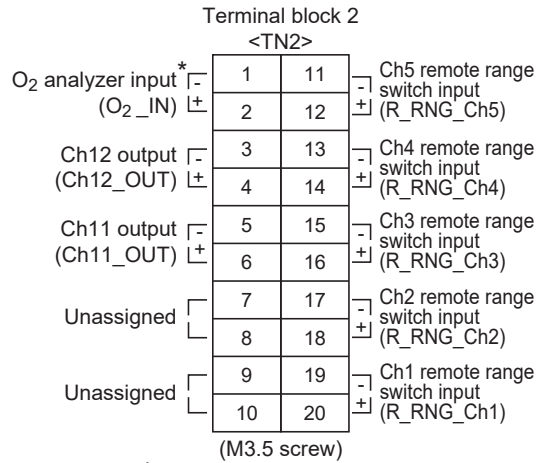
Terminal block 2
<TN2>

$O_2$ analyzer input* − +
($O_2$ _IN)

Ch12 output − +
(Ch12_OUT)

Ch11 output − +
(Ch11_OUT)

Unassigned

Unassigned

| 1 | 11 |
|---|---|
| 2 | 12 |
| 3 | 13 |
| 4 | 14 |
| 5 | 15 |
| 6 | 16 |
| 7 | 17 |
| 8 | 18 |
| 9 | 19 |
| 10 | 20 |

− + Ch5 remote range switch input (R_RNG_Ch5)

− + Ch4 remote range switch input (R_RNG_Ch4)

− + Ch3 remote range switch input (R_RNG_Ch3)

− + Ch2 remote range switch input (R_RNG_Ch2)

− + Ch1 remote range switch input (R_RNG_Ch1)

(M3.5 screw)